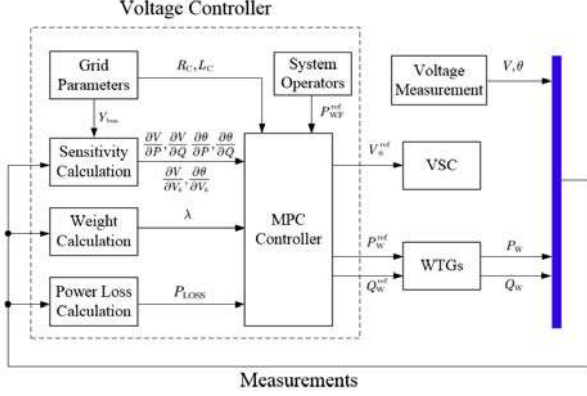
Voltage Controller

Grid Parameters

$R_C, L_C$

System Operators

$P_{WF}^{ref}$

Voltage Measurement

$V, \theta$

$Y_{bus}$

Sensitivity Calculation

$\frac{\partial V}{\partial P}, \frac{\partial V}{\partial Q}, \frac{\partial \theta}{\partial P}, \frac{\partial \theta}{\partial Q}$

$\frac{\partial V}{\partial V_s}, \frac{\partial \theta}{\partial V_s}$

$V_s^{ref}$

VSC

Weight Calculation

$\lambda$

MPC Controller

$P_W^{ref}$

$Q_W^{ref}$

WTGs

$P_W$

$Q_W$

Power Loss Calculation

$P_{LOSS}$

Measurements